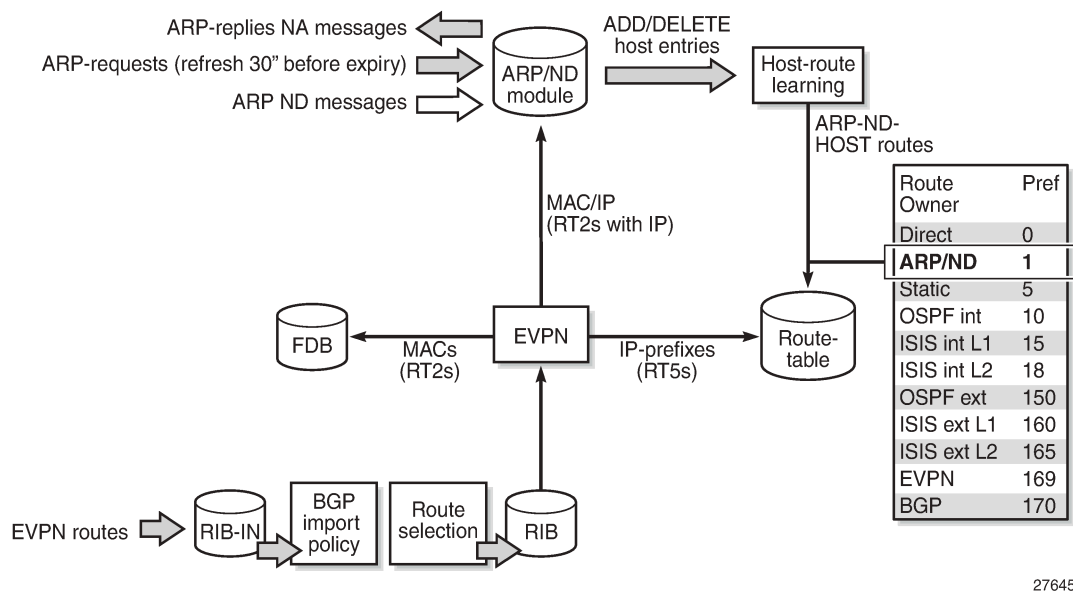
ARP-replies NA messages

ARP-requests (refresh 30" before expiry)

ARP ND messages

ARP/ND module

ADD/DELETE host entries

Host-route learning

ARP-ND-HOST routes

MAC/IP (RT2s with IP)

| Route Owner | Pref |
|---|---|
| Direct | 0 |
| **ARP/ND** | **1** |
| Static | 5 |
| OSPF int | 10 |
| ISIS int L1 | 15 |
| ISIS int L2 | 18 |
| OSPF ext | 150 |
| ISIS ext L1 | 160 |
| ISIS ext L2 | 165 |
| EVPN | 169 |
| BGP | 170 |

FDB

MACs (RT2s)

EVPN

IP-prefixes (RT5s)

Route-table

EVPN routes

RIB-IN

BGP import policy

Route selection

RIB

27645